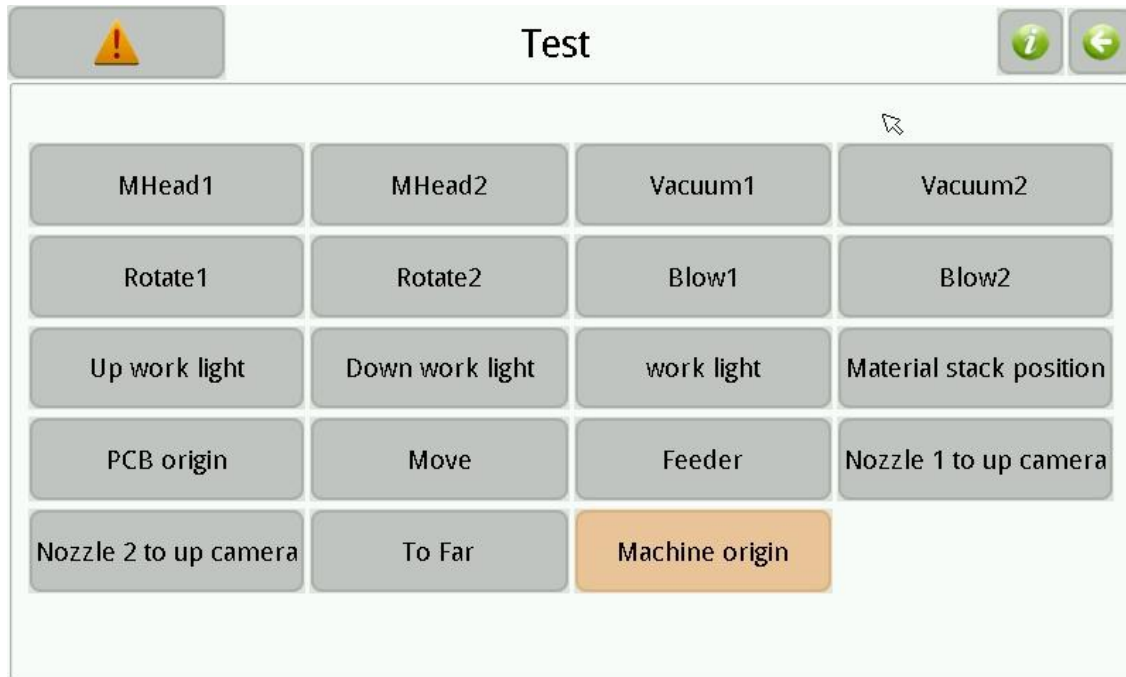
Test

| MHead1 | MHead2 | Vacuum1 | Vacuum2 |
|---|---|---|---|
| Rotate1 | Rotate2 | Blow1 | Blow2 |
| Up work light | Down work light | work light | Material stack position |
| PCB origin | Move | Feeder | Nozzle 1 to up camera |
| Nozzle 2 to up camera | To Far | Machine origin | |